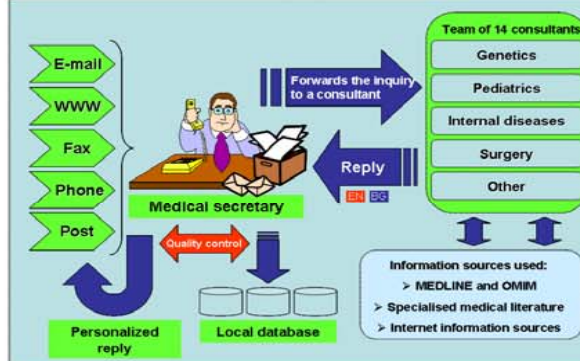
E-mail

WWW

Fax

Phone

Post

Forwards the inquiry to a consultant

Team of 14 consultants

Genetics

Pediatrics

Internal diseases

Surgery

Other

Reply

EN BG

Medical secretary

Quality control

Information sources used:

➢ MEDLINE and OMIM

➢ Specialised medical literature

➢ Internet information sources

Personalized reply

Local database